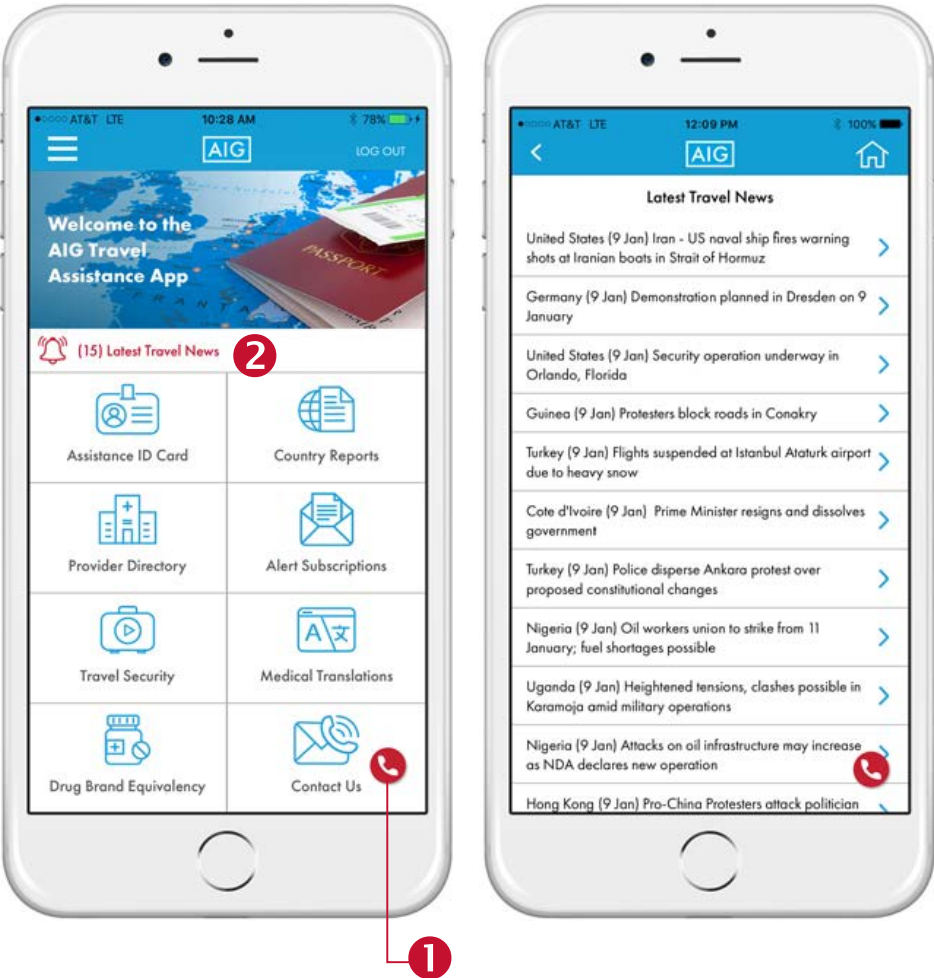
AT&T LTE 10:28 AM 78%

AIG

LOG OUT

Welcome to the AIG Travel Assistance App

PASSPORT

(15) Latest Travel News

2

Assistance ID Card

Country Reports

Provider Directory

Alert Subscriptions

Travel Security

Medical Translations

Drug Brand Equivalency

Contact Us

1

AT&T LTE 12:09 PM 100%

AIG

Latest Travel News

United States (9 Jan) Iran - US naval ship fires warning shots at Iranian boats in Strait of Hormuz

Germany (9 Jan) Demonstration planned in Dresden on 9 January

United States (9 Jan) Security operation underway in Orlando, Florida

Guinea (9 Jan) Protesters block roads in Conakry

Turkey (9 Jan) Flights suspended at Istanbul Ataturk airport due to heavy snow

Cote d'Ivoire (9 Jan) Prime Minister resigns and dissolves government

Turkey (9 Jan) Police disperse Ankara protest over proposed constitutional changes

Nigeria (9 Jan) Oil workers union to strike from 11 January; fuel shortages possible

Uganda (9 Jan) Heightened tensions, clashes possible in Karamoja amid military operations

Nigeria (9 Jan) Attacks on oil infrastructure may increase as NDA declares new operation

Hong Kong (9 Jan) Pro-China Protesters attack politician